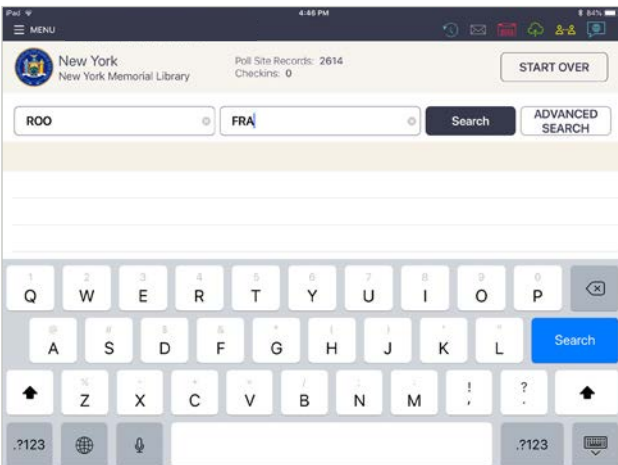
iPad
4:46 PM
84%
MENU

New York
New York Memorial Library
Poll Site Records: 2614
Checkins: 0
START OVER

ROO
FRA
Search
ADVANCED SEARCH

1 2 3 4 5 6 7 8 9 0
Q W E R T Y U I O P
A S D F G H J K L
Search
Z X C V B N M ! ?
.?123
.?123